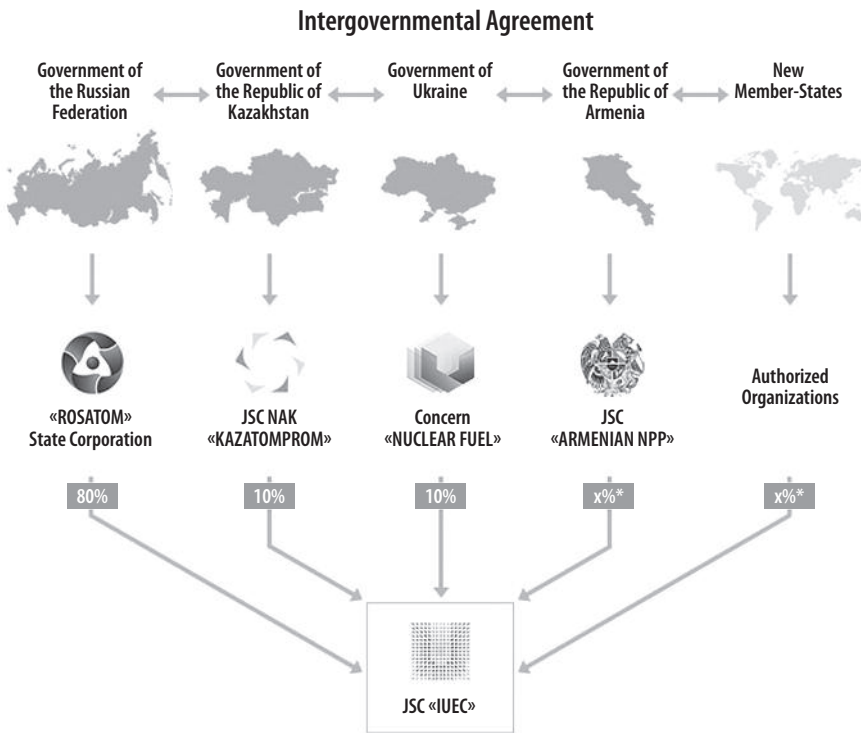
Intergovernmental Agreement

Government of the Russian Federation

Government of the Republic of Kazakhstan

Government of Ukraine

Government of the Republic of Armenia

New Member-States

«ROSATOM» State Corporation

JSC NAK «KAZATOMPROM»

Concern «NUCLEAR FUEL»

JSC «ARMENIAN NPP»

Authorized Organizations

80%

10%

10%

x%*

x%*

JSC «IUEC»